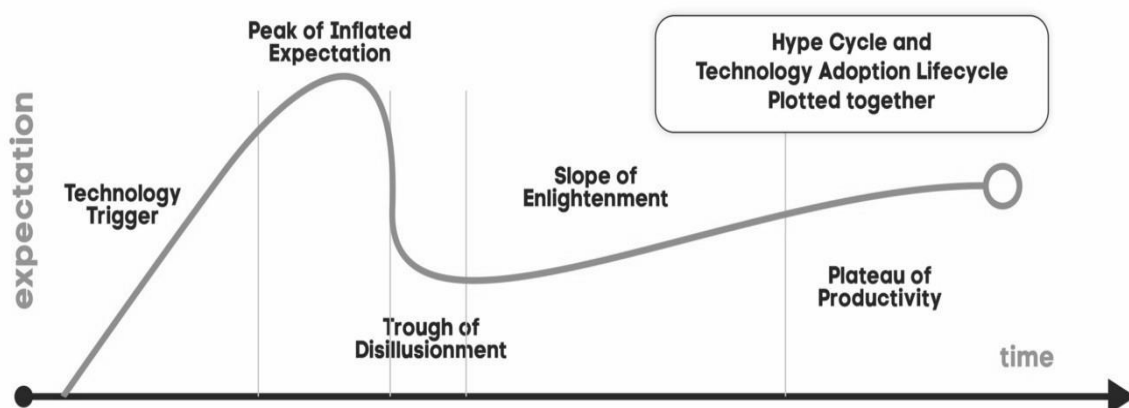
Hype Cycle and Technology Adoption Lifecycle Plotted together

Peak of Inflated Expectation

expectation

Technology Trigger

Slope of Enlightenment

Plateau of Productivity

Trough of Disillusionment

time